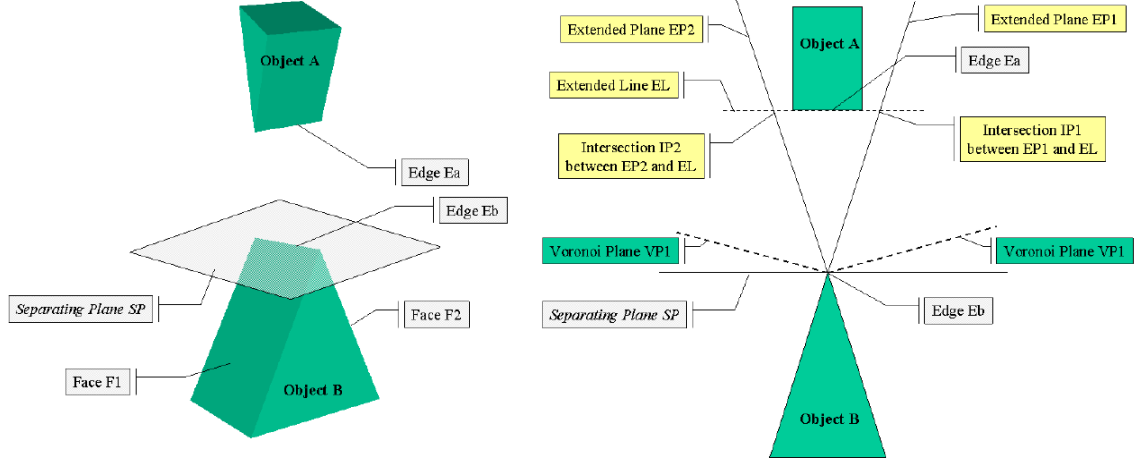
Object A

Edge Ea

Edge Eb

Separating Plane SP

Face F2

Face F1

Object B

Extended Plane EP2

Object A

Extended Plane EP1

Edge Ea

Extended Line EL

Intersection IP2 between EP2 and EL

Intersection IP1 between EP1 and EL

Voronoi Plane VP1

Voronoi Plane VP1

Separating Plane SP

Edge Eb

Object B